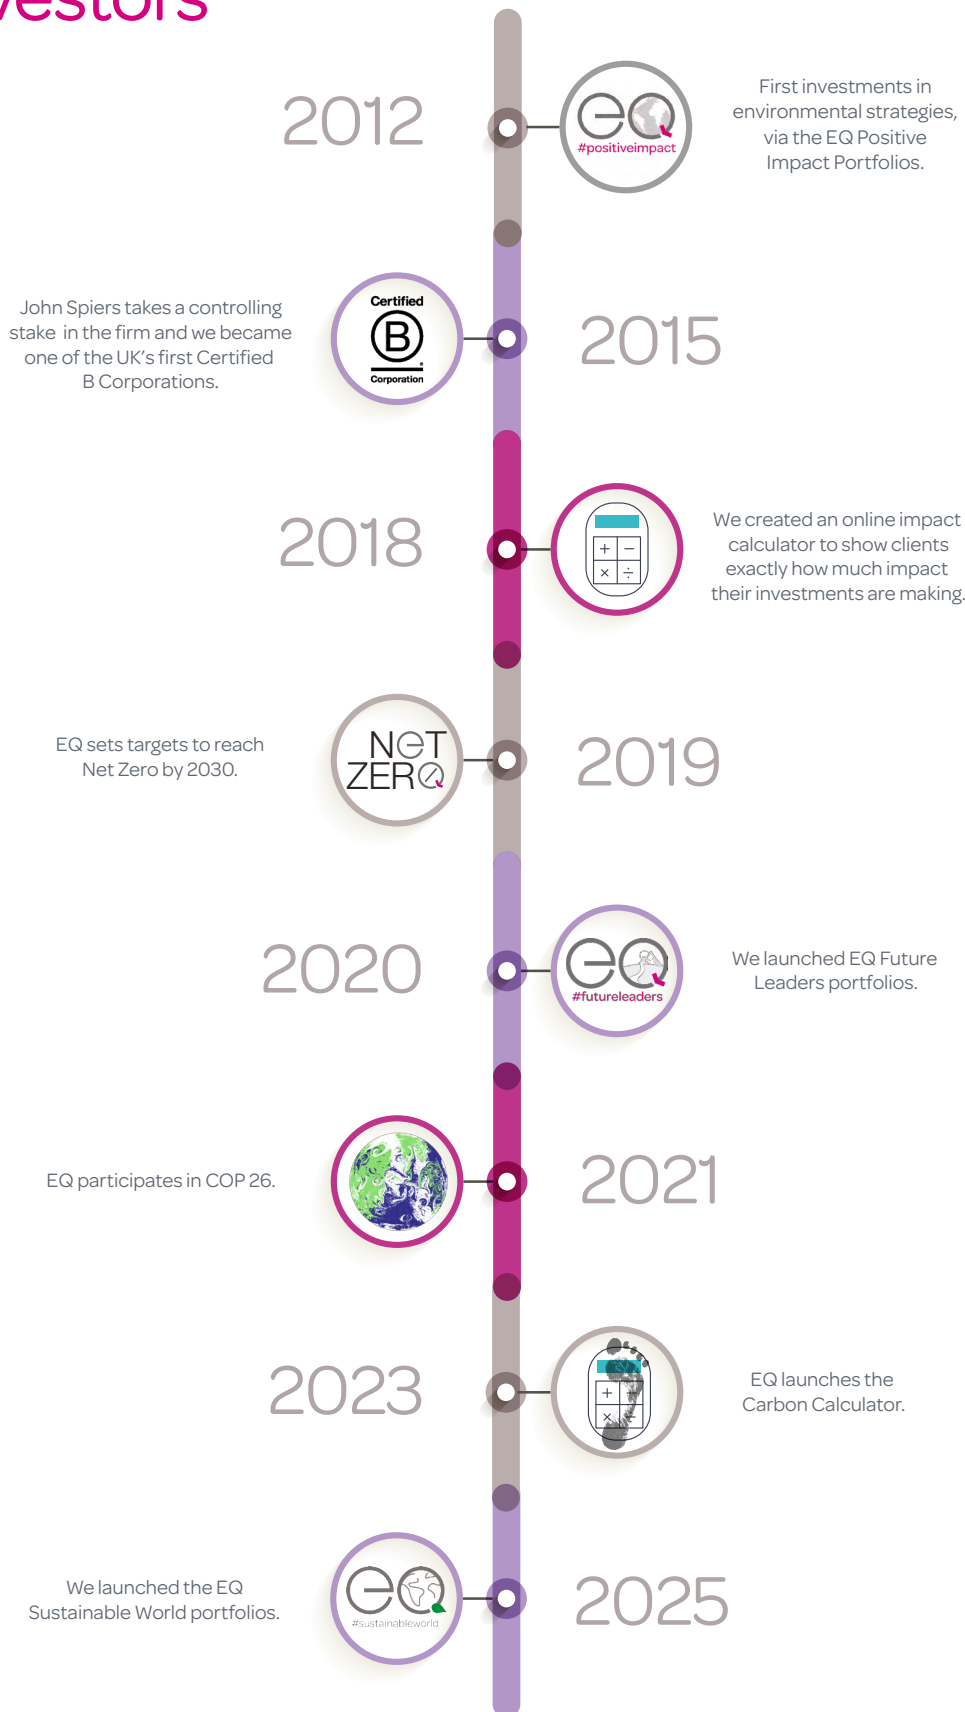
vestors

2012

EQ
#positiveimpact

First investments in environmental strategies, via the EQ Positive Impact Portfolios.

John Spiers takes a controlling stake in the firm and we became one of the UK's first Certified B Corporations.

Certified
B
Corporation

2015

2018

+ −
× ÷

We created an online impact calculator to show clients exactly how much impact their investments are making.

EQ sets targets to reach Net Zero by 2030.

NET
ZERO

2019

2020

EQ
#futureleaders

We launched EQ Future Leaders portfolios.

EQ participates in COP 26.

2021

2023

+
×

EQ launches the Carbon Calculator.

We launched the EQ Sustainable World portfolios.

EQ
#sustainableworld

2025